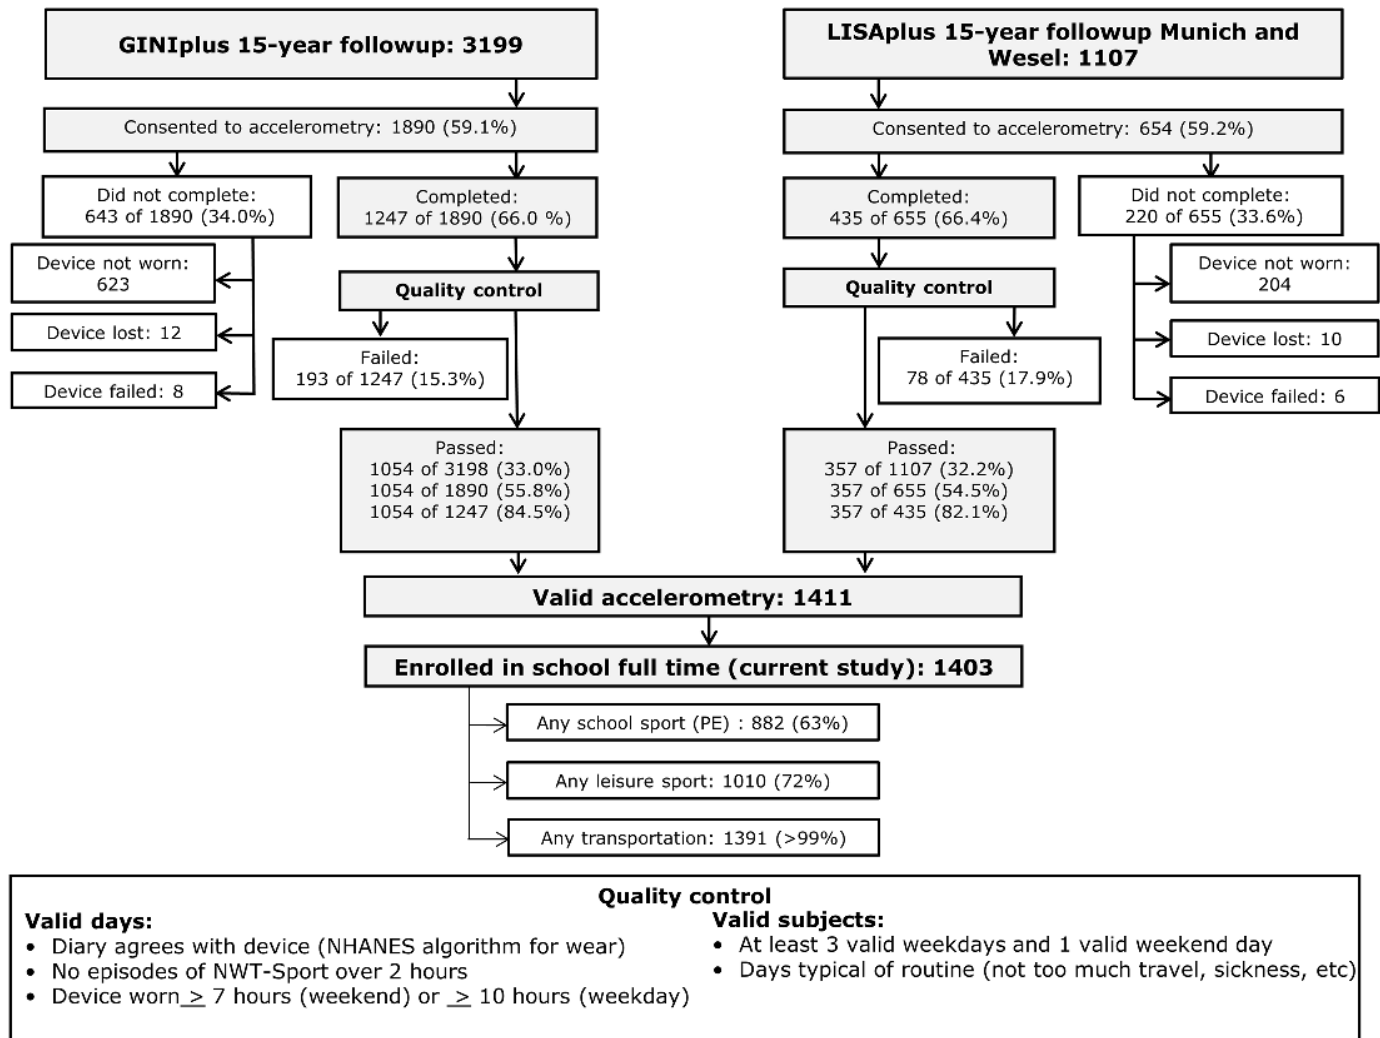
GINIplus 15-year followup: 3199

LISAplus 15-year followup Munich and Wesel: 1107

Consented to accelerometry: 1890 (59.1%)

Consented to accelerometry: 654 (59.2%)

Did not complete: 643 of 1890 (34.0%)

Completed: 1247 of 1890 (66.0 %)

Completed: 435 of 655 (66.4%)

Did not complete: 220 of 655 (33.6%)

Device not worn: 623

Device lost: 12

Device failed: 8

Quality control

Failed: 193 of 1247 (15.3%)

Quality control

Failed: 78 of 435 (17.9%)

Device not worn: 204

Device lost: 10

Device failed: 6

Passed: 1054 of 3198 (33.0%) 1054 of 1890 (55.8%) 1054 of 1247 (84.5%)

Passed: 357 of 1107 (32.2%) 357 of 655 (54.5%) 357 of 435 (82.1%)

Valid accelerometry: 1411

Enrolled in school full time (current study): 1403

Any school sport (PE) : 882 (63%)

Any leisure sport: 1010 (72%)

Any transportation: 1391 (>99%)

Quality control

Valid days:
• Diary agrees with device (NHANES algorithm for wear)
• No episodes of NWT-Sport over 2 hours
• Device worn $\geq$ 7 hours (weekend) or $\geq$ 10 hours (weekday)

Valid subjects:
• At least 3 valid weekdays and 1 valid weekend day
• Days typical of routine (not too much travel, sickness, etc)